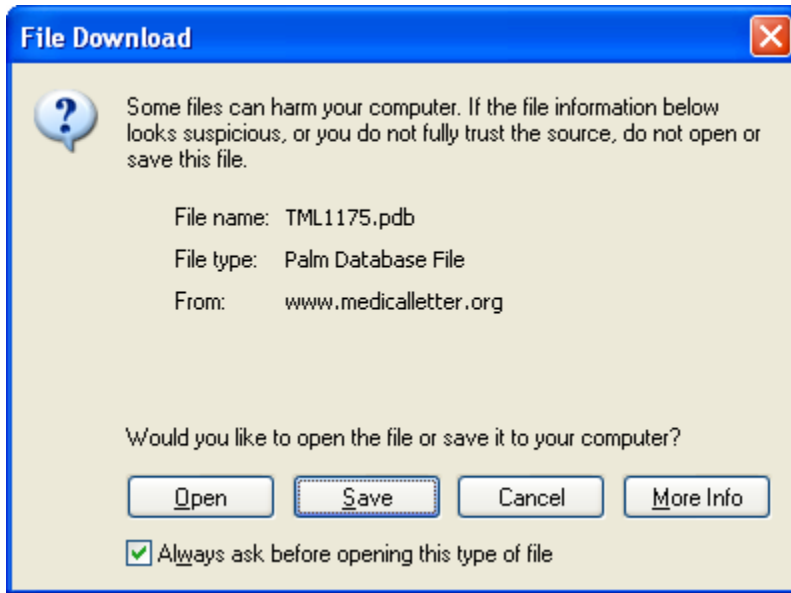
File Download

Some files can harm your computer. If the file information below looks suspicious, or you do not fully trust the source, do not open or save this file.

File name: TML1175.pdb

File type: Palm Database File

From: www.medicalletter.org

Would you like to open the file or save it to your computer?

Open

Save

Cancel

More Info

Always ask before opening this type of file